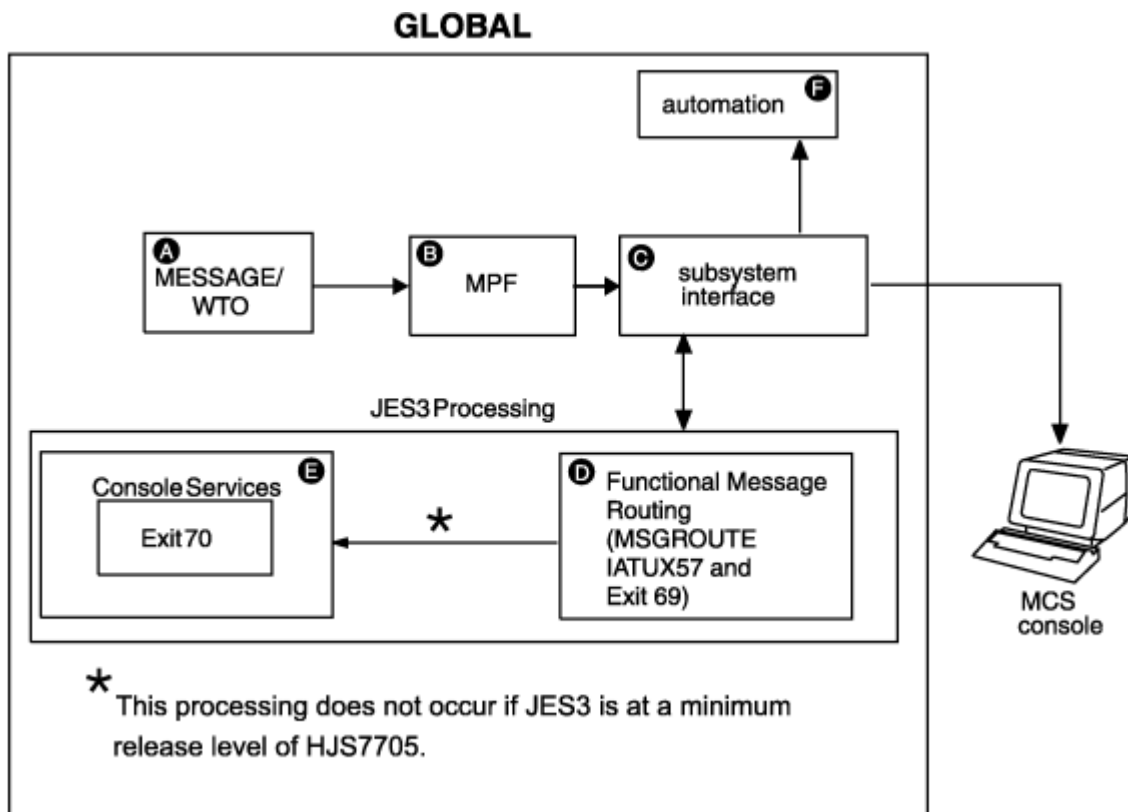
GLOBAL

automation F

A MESSAGE/ WTO

B MPF

C subsystem interface

JES3 Processing

E Console Services

Exit 70

*

D Functional Message Routing (MSGROUTE IATUX57 and Exit 69)

MCS console

* This processing does not occur if JES3 is at a minimum release level of HJS7705.